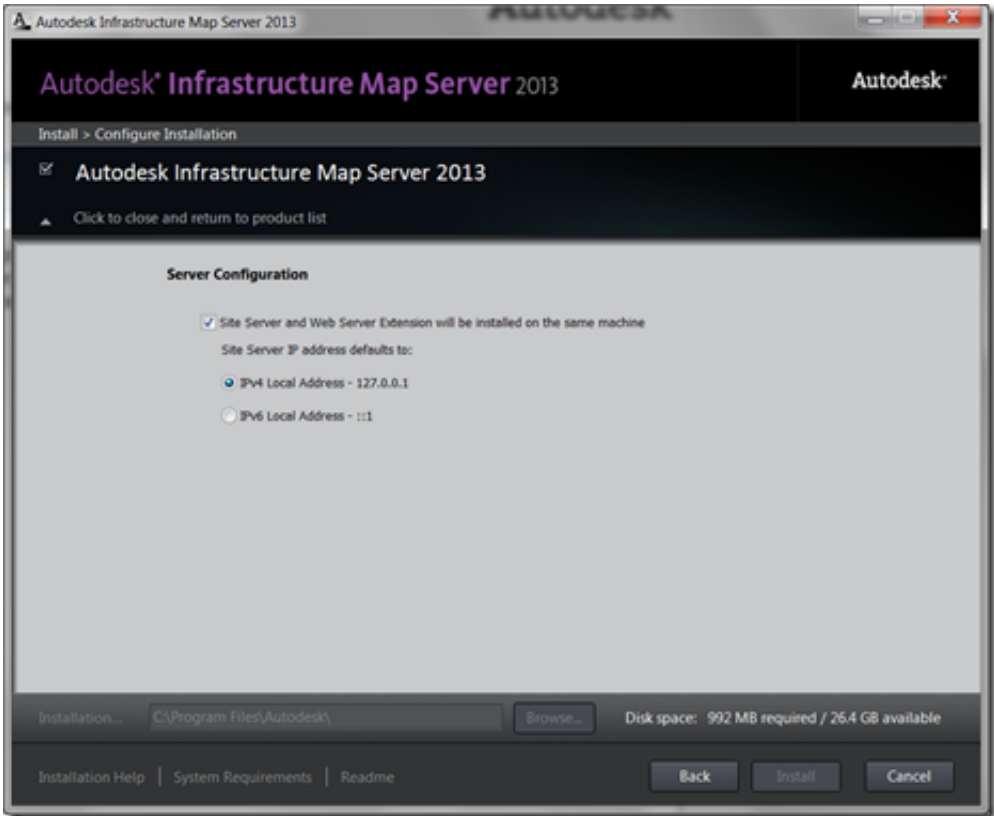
Autodesk Infrastructure Map Server 2013

Autodesk® Infrastructure Map Server 2013

Autodesk®

Install > Configure Installation

Autodesk Infrastructure Map Server 2013

Click to close and return to product list

Server Configuration

Site Server and Web Server Extension will be installed on the same machine

Site Server IP address defaults to:

IPv4 Local Address - 127.0.0.1

IPv6 Local Address - ::1

Installation... C:\Program Files\Autodesk\ Browse... Disk space: 992 MB required / 26.4 GB available

Installation Help | System Requirements | Readme

Back Install Cancel